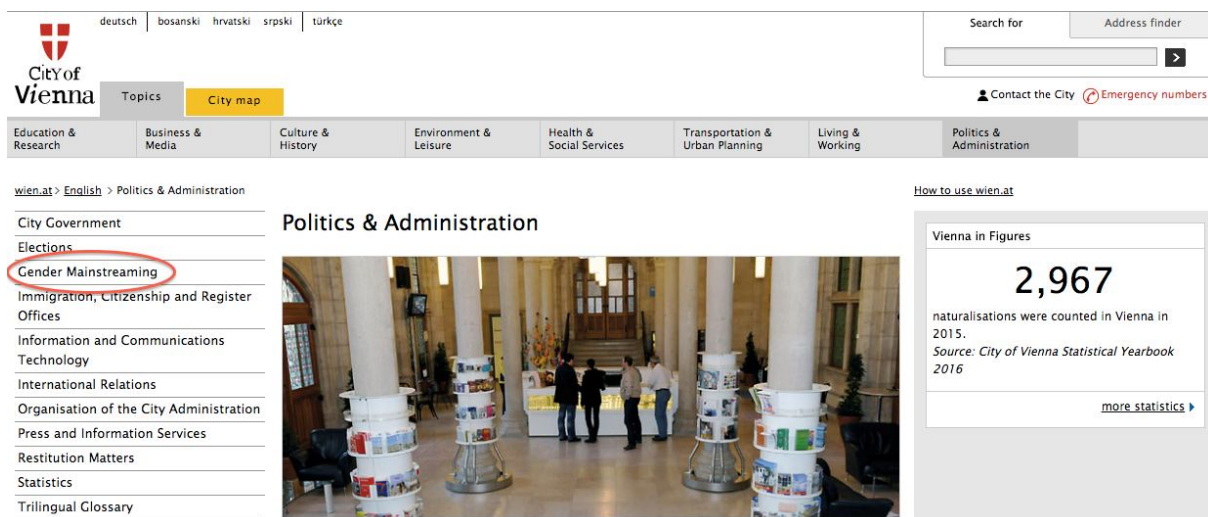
deutsch | bosanski hrvatski srpski | türkçe

City of Vienna

Topics | City map

Search for | Address finder

Contact the City | Emergency numbers

Education & Research | Business & Media | Culture & History | Environment & Leisure | Health & Social Services | Transportation & Urban Planning | Living & Working | Politics & Administration

wien.at > English > Politics & Administration

How to use wien.at

City Government
Elections
Gender Mainstreaming
Immigration, Citizenship and Register Offices
Information and Communications Technology
International Relations
Organisation of the City Administration
Press and Information Services
Restitution Matters
Statistics
Trilingual Glossary

Politics & Administration

Vienna in Figures

2,967

naturalisations were counted in Vienna in 2015.
*Source: City of Vienna Statistical Yearbook 2016*

more statistics